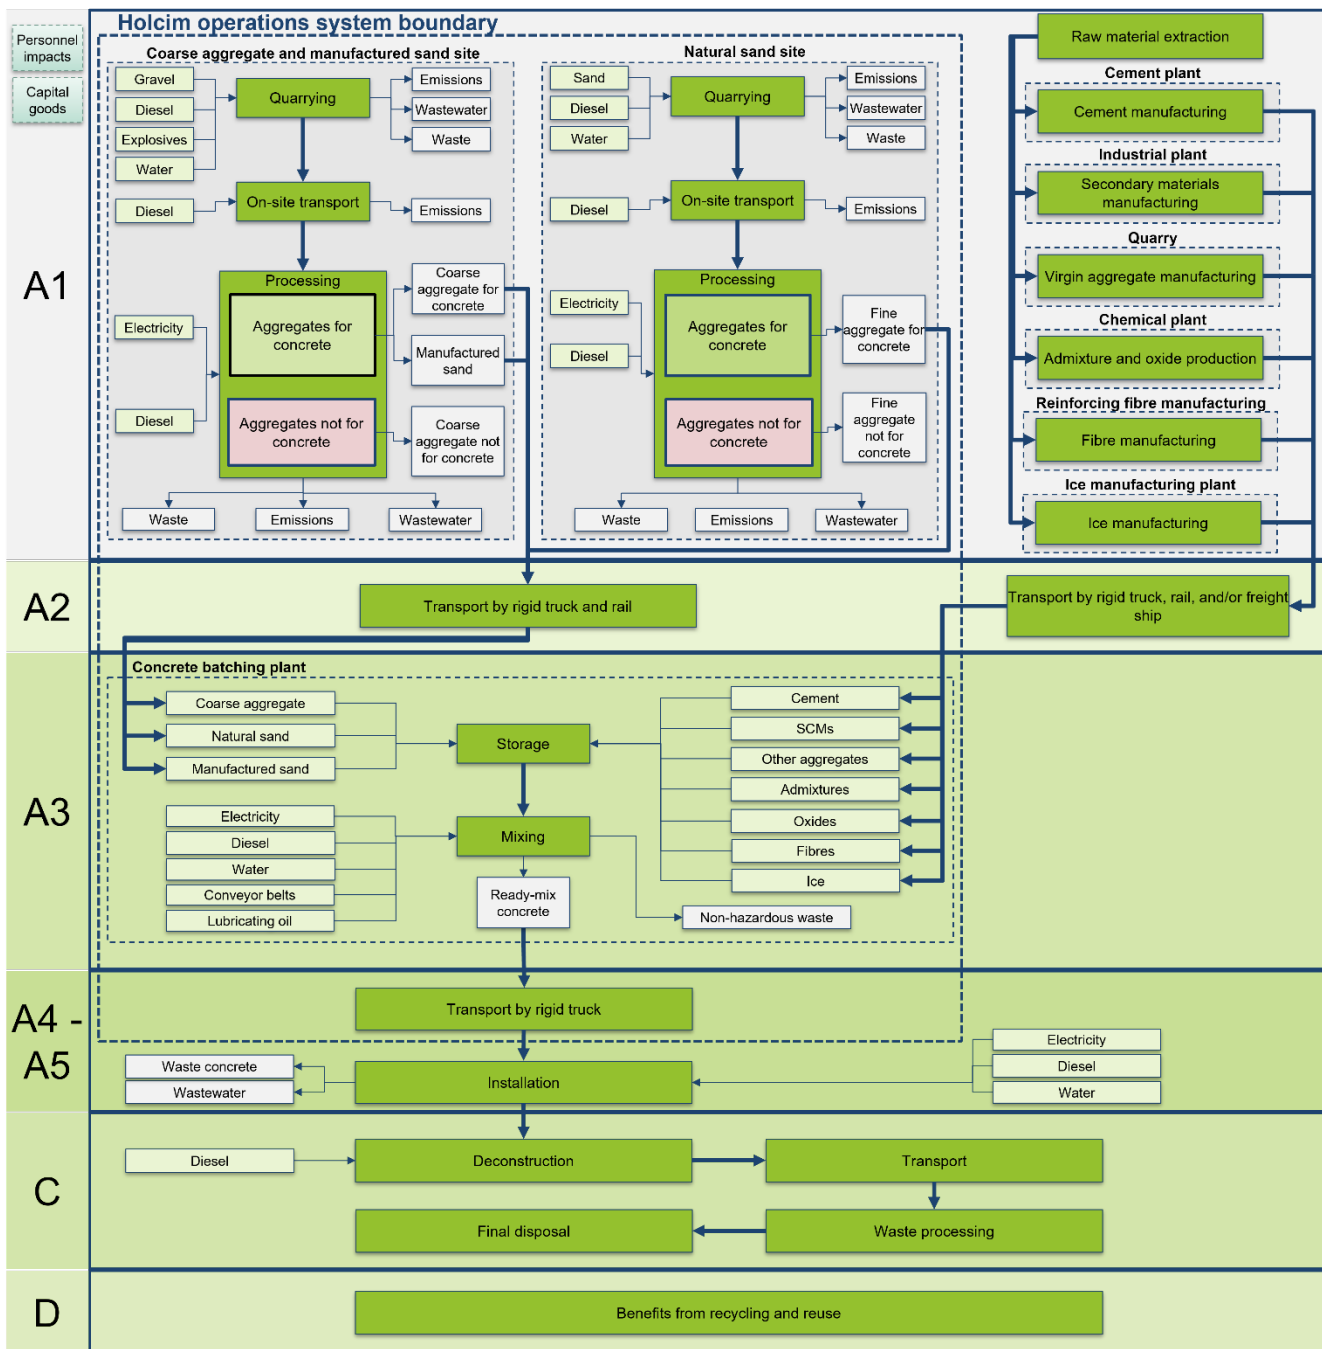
Personnel impacts

Capital goods

Holcim operations system boundary

Coarse aggregate and manufactured sand site

Gravel
Diesel
Explosives
Water
Quarrying
Emissions
Wastewater
Waste
Diesel
On-site transport
Emissions
Processing
Electricity
Aggregates for concrete
Diesel
Aggregates not for concrete
Coarse aggregate for concrete
Manufactured sand
Coarse aggregate not for concrete
Waste
Emissions
Wastewater

Natural sand site

Sand
Diesel
Water
Quarrying
Emissions
Wastewater
Waste
Diesel
On-site transport
Emissions
Electricity
Diesel
Processing
Aggregates for concrete
Aggregates not for concrete
Fine aggregate for concrete
Fine aggregate not for concrete
Waste
Emissions
Wastewater

Raw material extraction
Cement plant
Cement manufacturing
Industrial plant
Secondary materials manufacturing
Quarry
Virgin aggregate manufacturing
Chemical plant
Admixture and oxide production
Reinforcing fibre manufacturing
Fibre manufacturing
Ice manufacturing plant
Ice manufacturing

A1

A2

Transport by rigid truck and rail

Transport by rigid truck, rail, and/or freight ship

A3

Concrete batching plant

Coarse aggregate
Natural sand
Manufactured sand
Storage
Cement
SCMs
Other aggregates
Admixtures
Oxides
Fibres
Ice
Electricity
Diesel
Water
Conveyor belts
Lubricating oil
Mixing
Ready-mix concrete
Non-hazardous waste

A4 - A5

Transport by rigid truck
Waste concrete
Wastewater
Installation
Electricity
Diesel
Water

C

Diesel
Deconstruction
Transport
Final disposal
Waste processing

D

Benefits from recycling and reuse